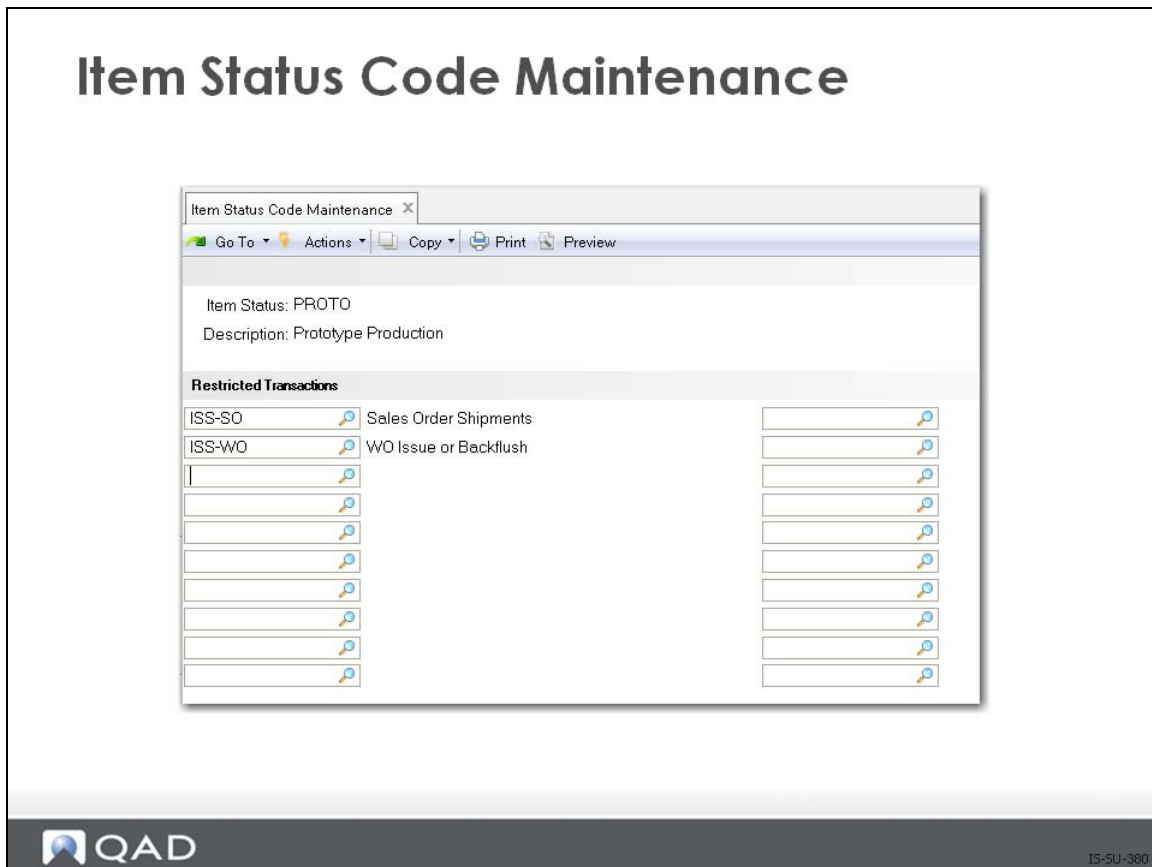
Item Status Code Maintenance

Item Status Code Maintenance ×

Go To ▾ Actions ▾ Copy ▾ Print Preview

Item Status: PROTO

Description: Prototype Production

Restricted Transactions

ISS-SO Sales Order Shipments

ISS-WO WO Issue or Backflush

QAD

IS-SU-380